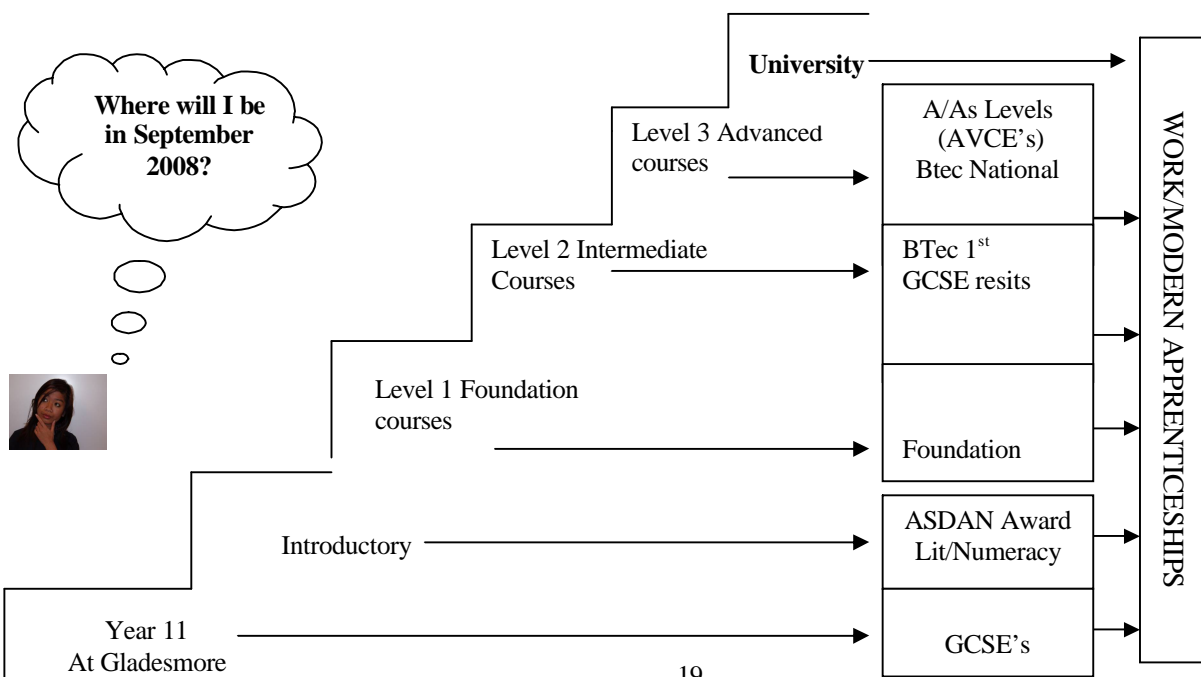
Where will I be in September 2008?

University

Level 3 Advanced courses

A/As Levels (AVCE's) Btec National

Level 2 Intermediate Courses

BTec 1$^{st}$ GCSE resits

Level 1 Foundation courses

Foundation

Introductory

ASDAN Award Lit/Numeracy

Year 11 At Gladesmore

GCSE's

WORK/MODERN APPRENTICESHIPS

19